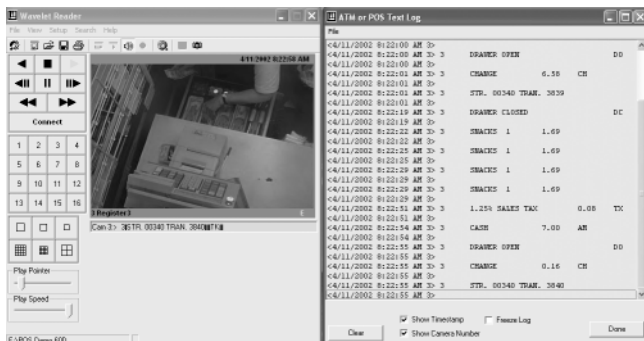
Wavelet Reader
File View Setup Search Help

Connect

1 2 3 4
5 6 7 8
9 10 11 12
13 14 15 16

4/11/2002 8:22:54 AM
1 Register3

Cam 3> 3STR. 00340 TRAN. 3840TK

Play Pointer

Play Speed

EAROS Demo 600

ATM or POS Text Log
File
<4/11/2002 8:22:00 AM 3>
<4/11/2002 8:22:00 AM 3> 3 DRAWER OPEN DO
<4/11/2002 8:22:00 AM 3>
<4/11/2002 8:22:01 AM 3> 3 CHANGE 6.58 CH
<4/11/2002 8:22:01 AM 3>
<4/11/2002 8:22:01 AM 3> 3 STR. 00340 TRAN. 3839
<4/11/2002 8:22:01 AM 3>
<4/11/2002 8:22:19 AM 3> 3 DRAWER CLOSED DC
<4/11/2002 8:22:19 AM 3>
<4/11/2002 8:22:22 AM 3> 3 SNACKS 1 1.69
<4/11/2002 8:22:22 AM 3>
<4/11/2002 8:22:25 AM 3> 3 SNACKS 1 1.69
<4/11/2002 8:22:25 AM 3>
<4/11/2002 8:22:28 AM 3> 3 SNACKS 1 1.69
<4/11/2002 8:22:28 AM 3>
<4/11/2002 8:22:29 AM 3> 3 SNACKS 1 1.69
<4/11/2002 8:22:29 AM 3>
<4/11/2002 8:22:51 AM 3> 3 1.25% SALES TAX 0.08 TX
<4/11/2002 8:22:51 AM 3>
<4/11/2002 8:22:54 AM 3> 3 CASH 7.00 AM
<4/11/2002 8:22:54 AM 3>
<4/11/2002 8:22:55 AM 3> 3 DRAWER OPEN DO
<4/11/2002 8:22:55 AM 3>
<4/11/2002 8:22:55 AM 3> 3 CHANGE 0.16 CH
<4/11/2002 8:22:55 AM 3>
<4/11/2002 8:22:55 AM 3> 3 STR. 00340 TRAN. 3840
<4/11/2002 8:22:55 AM 3>

Clear
Show Timestamp
Freeze Log
Show Camera Number
Done